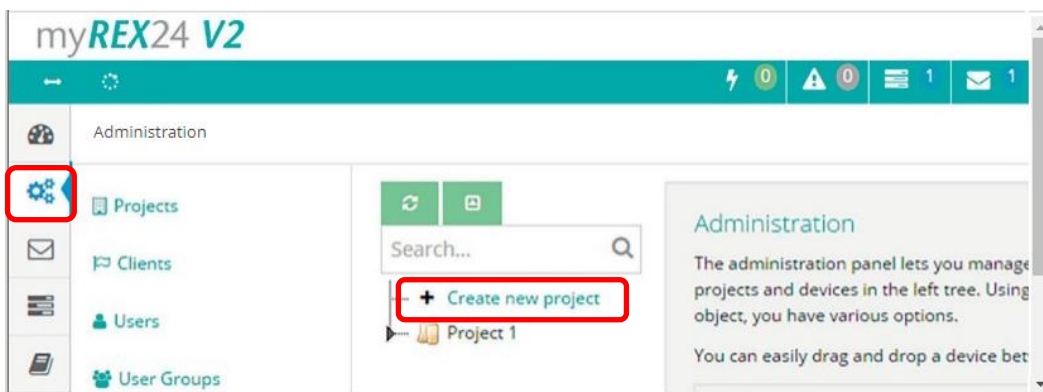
myREX24 V2

0 0 1 1

Administration

Projects

Clients

Users

User Groups

Search...

+ Create new project

Project 1

Administration

The administration panel lets you manage projects and devices in the left tree. Using object, you have various options.

You can easily drag and drop a device bet